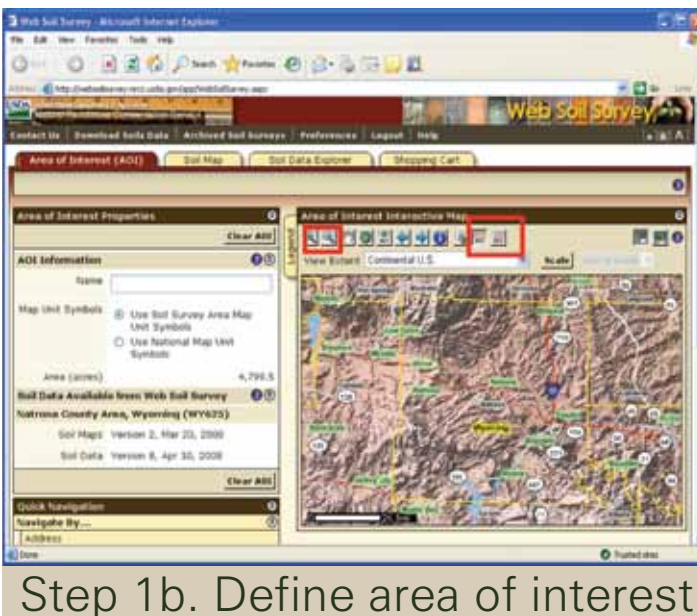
Web Soil Survey - Microsoft Internet Explorer
File Edit View Favorites Tools Help
Search Favorites
Address http://websoilsurvey.nrcs.usda.gov/app/WebSoilSurvey.aspx
Natural Resources Conservation Service
Web Soil Survey
Contact Us | Download Soils Data | Archived Soil Surveys | Preferences | Logout | Help
Area of Interest (AOI) | Soil Map | Soil Data Explorer | Shopping Cart
Area of Interest Properties
Clear AOI
AOI Information
Name
Map Unit Symbols
Use Soil Survey Area Map Unit Symbols
Use National Map Unit Symbols
Area (acres) 4,790.5
Soil Data Available from Web Soil Survey
Natrona County Area, Wyoming (WY625)
Soil Map: Version 2, Mar 20, 2008
Soil Data: Version 8, Apr 10, 2008
Clear AOI
Quick Navigation
Navigate By...
Address
Legend
Area of Interest Interactive Map
View Extent Continental U.S.
Scale
Wyoming
Done
Trusted sites

Step 1b. Define area of interest